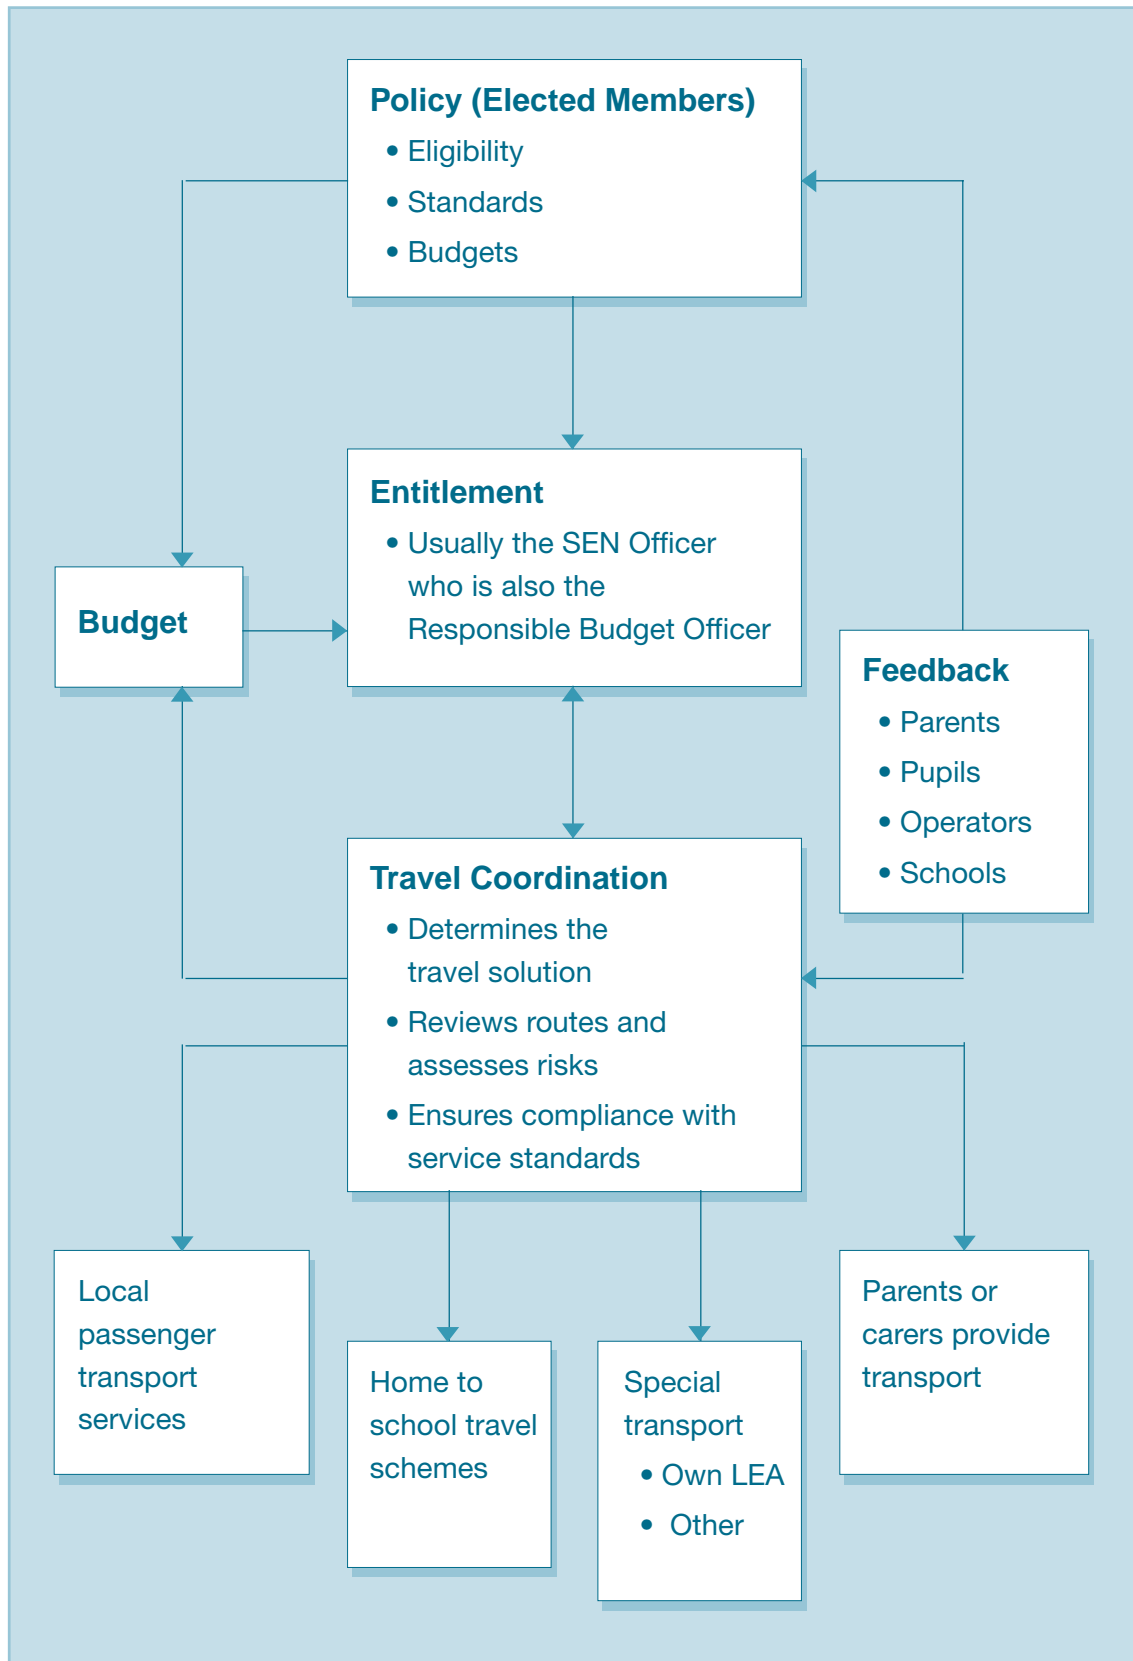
Policy (Elected Members)
• Eligibility
• Standards
• Budgets

Entitlement
• Usually the SEN Officer who is also the Responsible Budget Officer

Budget

Feedback
• Parents
• Pupils
• Operators
• Schools

Travel Coordination
• Determines the travel solution
• Reviews routes and assesses risks
• Ensures compliance with service standards

Local passenger transport services

Home to school travel schemes

Special transport
• Own LEA
• Other

Parents or carers provide transport